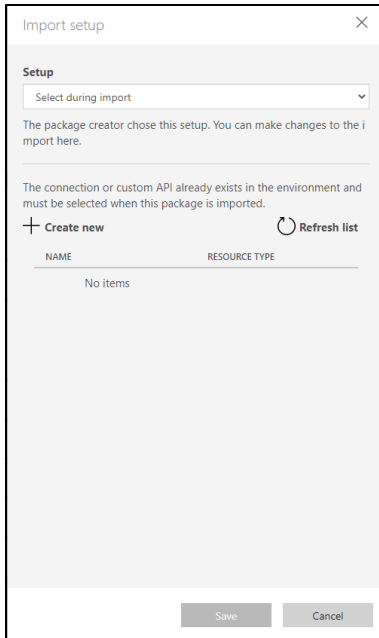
Import setup

Setup

Select during import

The package creator chose this setup. You can make changes to the i mport here.

The connection or custom API already exists in the environment and must be selected when this package is imported.

+ Create new

Refresh list

| NAME | RESOURCE TYPE |
|---|---|
| No items | |

Save

Cancel